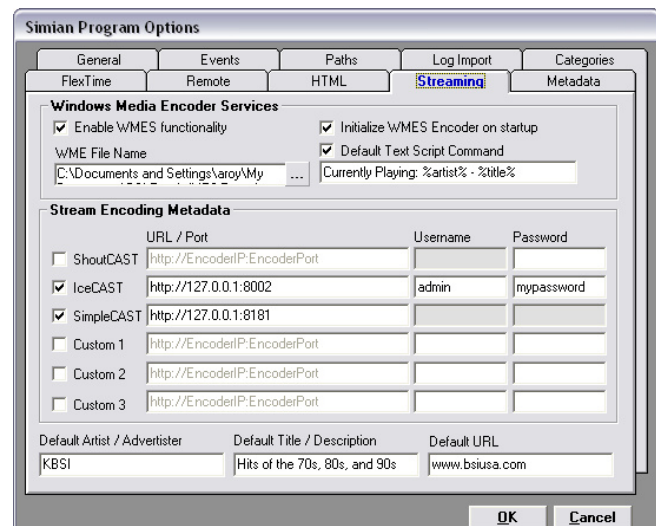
Simian Program Options

General | Events | Paths | Log Import | Categories
FlexTime | Remote | HTML | Streaming | Metadata

Windows Media Encoder Services
☑ Enable WMES functionality
WME File Name
C:\Documents and Settings\aroy\My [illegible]
...
☑ Initialize WMES Encoder on startup
☑ Default Text Script Command
Currently Playing: %artist% - %title%

Stream Encoding Metadata
URL / Port | Username | Password

| | URL / Port | Username | Password |
|---|---|---|---|
| ☐ ShoutCAST | http://EncoderIP:EncoderPort | | |
| ☑ IceCAST | http://127.0.0.1:8002 | admin | mypassword |
| ☑ SimpleCAST | http://127.0.0.1:8181 | | |
| ☐ Custom 1 | http://EncoderIP:EncoderPort | | |
| ☐ Custom 2 | http://EncoderIP:EncoderPort | | |
| ☐ Custom 3 | http://EncoderIP:EncoderPort | | |

Default Artist / Advertister
KBSI
Default Title / Description
Hits of the 70s, 80s, and 90s
Default URL
www.bsiusa.com

OK | Cancel